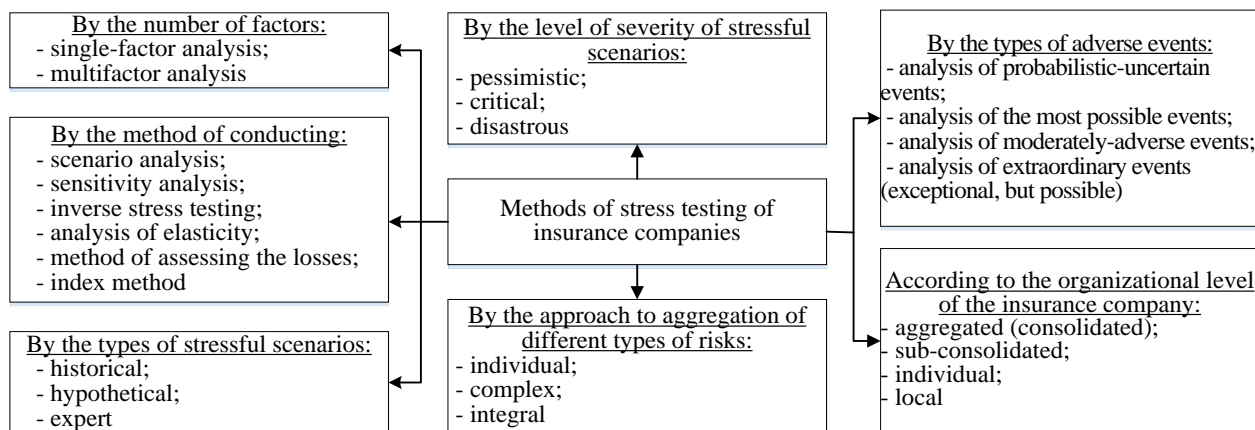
By the number of factors:
- single-factor analysis;
- multifactor analysis

By the method of conducting:
- scenario analysis;
- sensitivity analysis;
- inverse stress testing;
- analysis of elasticity;
- method of assessing the losses;
- index method

By the types of stressful scenarios:
- historical;
- hypothetical;
- expert

By the level of severity of stressful scenarios:
- pessimistic;
- critical;
- disastrous

Methods of stress testing of insurance companies

By the approach to aggregation of different types of risks:
- individual;
- complex;
- integral

By the types of adverse events:
- analysis of probabilistic-uncertain events;
- analysis of the most possible events;
- analysis of moderately-adverse events;
- analysis of extraordinary events (exceptional, but possible)

According to the organizational level of the insurance company:
- aggregated (consolidated);
- sub-consolidated;
- individual;
- local